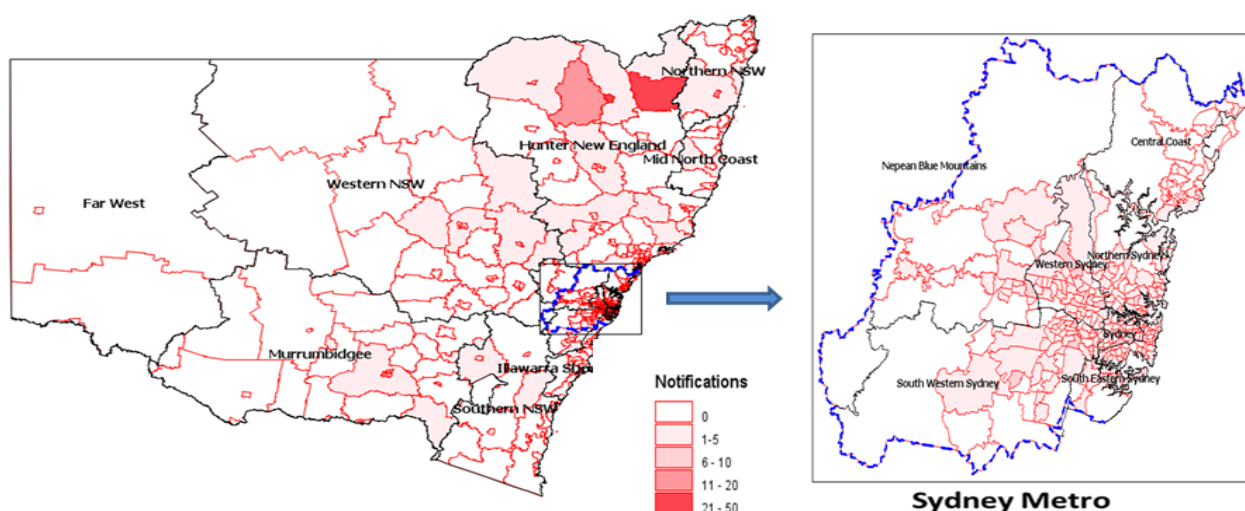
Northern NSW
Hunter New England
Mid North Coast
Western NSW
Far West
Murrumbidgee
Illawarra Sho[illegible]
Southern NSW

Notifications
0
1-5
6 - 10
11 - 20
21 - 50

Central Coast
Nepean Blue Mountains
Western Sydney
Northern Sydney
Sydney
South Western Sydney
South Eastern Sydney

Sydney Metro